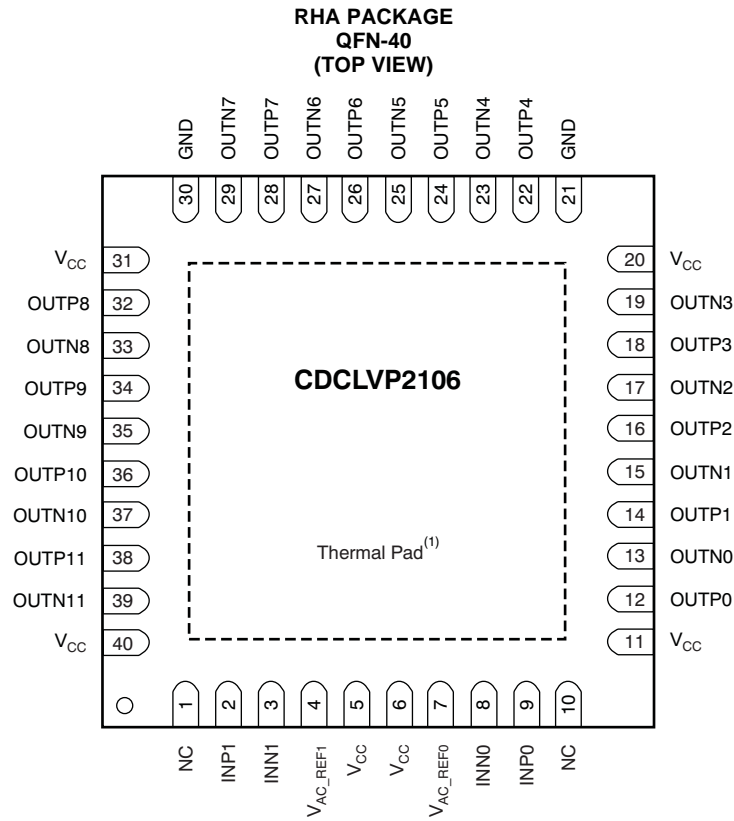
RHA PACKAGE
QFN-40
(TOP VIEW)

GND 30
OUTN7 29
OUTP7 28
OUTN6 27
OUTP6 26
OUTN5 25
OUTP5 24
OUTN4 23
OUTP4 22
GND 21

$V_{CC}$ 31
OUTP8 32
OUTN8 33
OUTP9 34
OUTN9 35
OUTP10 36
OUTN10 37
OUTP11 38
OUTN11 39
$V_{CC}$ 40

CDCLVP2106

Thermal Pad$^{(1)}$

20 $V_{CC}$
19 OUTN3
18 OUTP3
17 OUTN2
16 OUTP2
15 OUTN1
14 OUTP1
13 OUTN0
12 OUTP0
11 $V_{CC}$

1 NC
2 INP1
3 INN1
4 $V_{AC\_REF1}$
5 $V_{CC}$
6 $V_{CC}$
7 $V_{AC\_REF0}$
8 INN0
9 INP0
10 NC